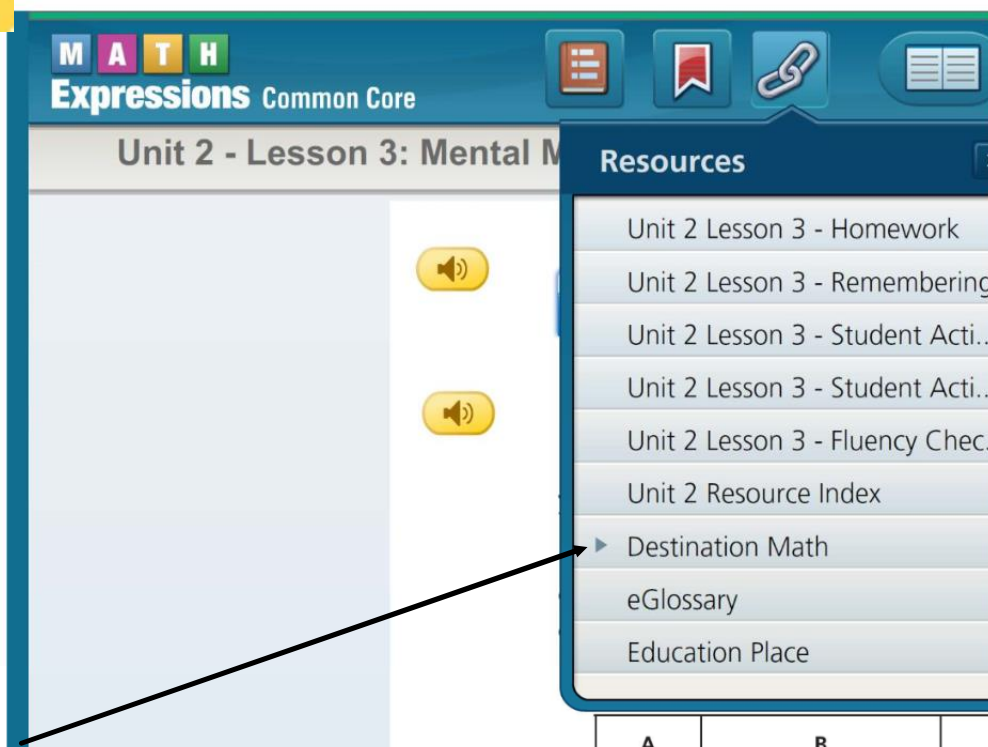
M A T H
Expressions Common Core

Unit 2 - Lesson 3: Mental M

Resources

Unit 2 Lesson 3 - Homework
Unit 2 Lesson 3 - Remembering
Unit 2 Lesson 3 - Student Acti...
Unit 2 Lesson 3 - Student Acti...
Unit 2 Lesson 3 - Fluency Chec...
Unit 2 Resource Index
Destination Math
eGlossary
Education Place

A
B